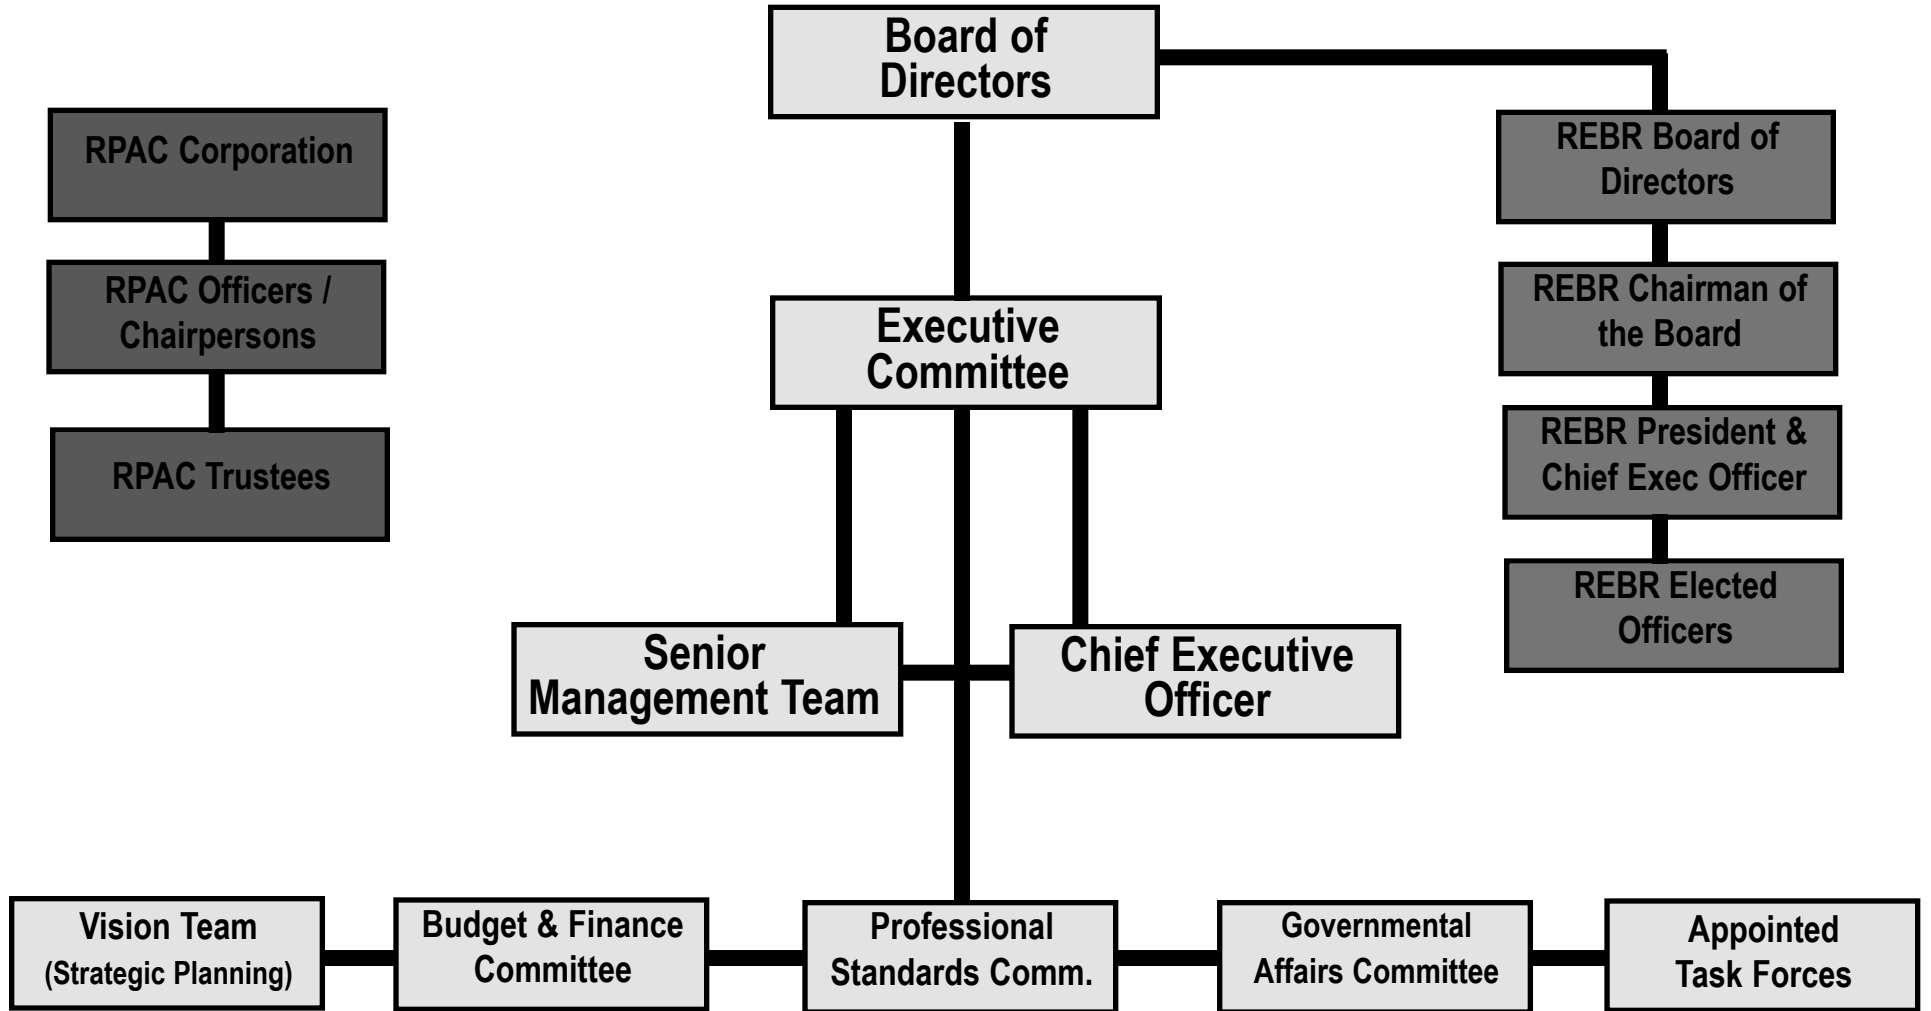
Board of Directors

RPAC Corporation

RPAC Officers / Chairpersons

RPAC Trustees

REBR Board of Directors

REBR Chairman of the Board

REBR President & Chief Exec Officer

REBR Elected Officers

Executive Committee

Senior Management Team

Chief Executive Officer

Vision Team (Strategic Planning)

Budget & Finance Committee

Professional Standards Comm.

Governmental Affairs Committee

Appointed Task Forces